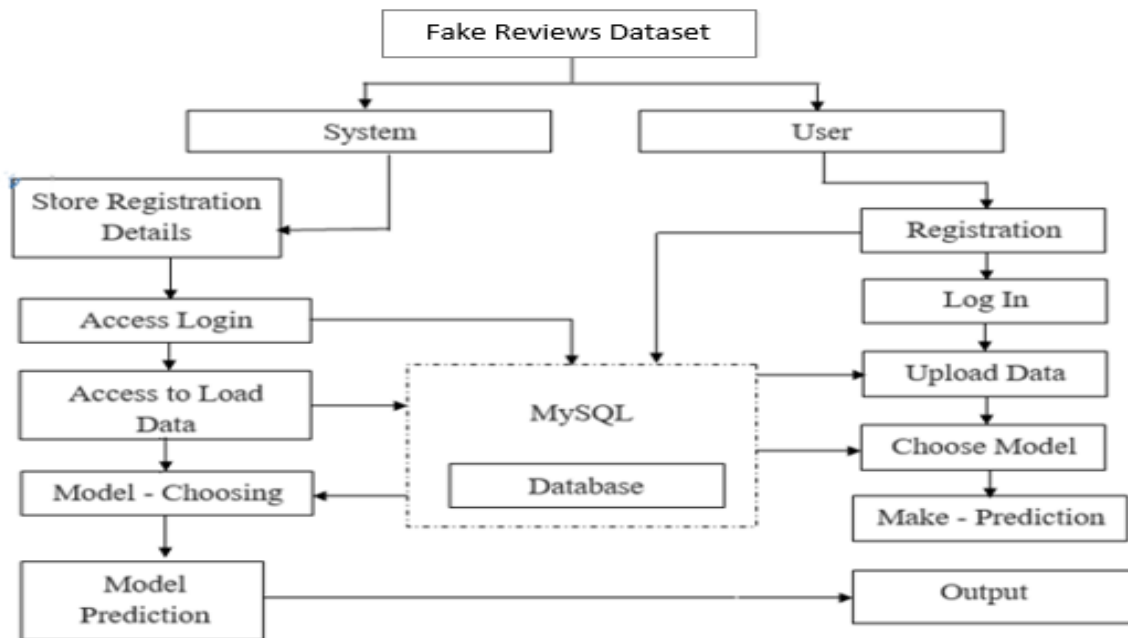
Fake Reviews Dataset

System

User

Store Registration Details

Registration

Log In

Access Login

Access to Load Data

MySQL

Database

Upload Data

Choose Model

Model - Choosing

Make - Prediction

Model Prediction

Output